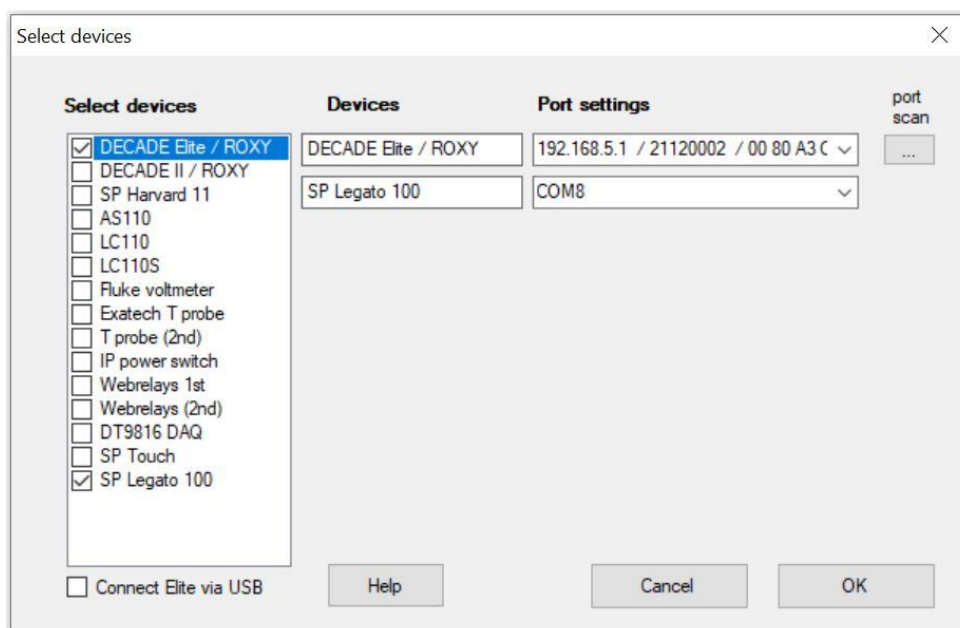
Select devices

Select devices

DECADE Elite / ROXY
DECADE II / ROXY
SP Harvard 11
AS110
LC110
LC110S
Fluke voltmeter
Exatech T probe
T probe (2nd)
IP power switch
Webrelays 1st
Webrelays (2nd)
DT9816 DAQ
SP Touch
SP Legato 100

Connect Elite via USB

Devices

DECADE Elite / ROXY
SP Legato 100

Port settings

192.168.5.1 / 21120002 / 00 80 A3 C
COM8

port scan

...

Help

Cancel

OK